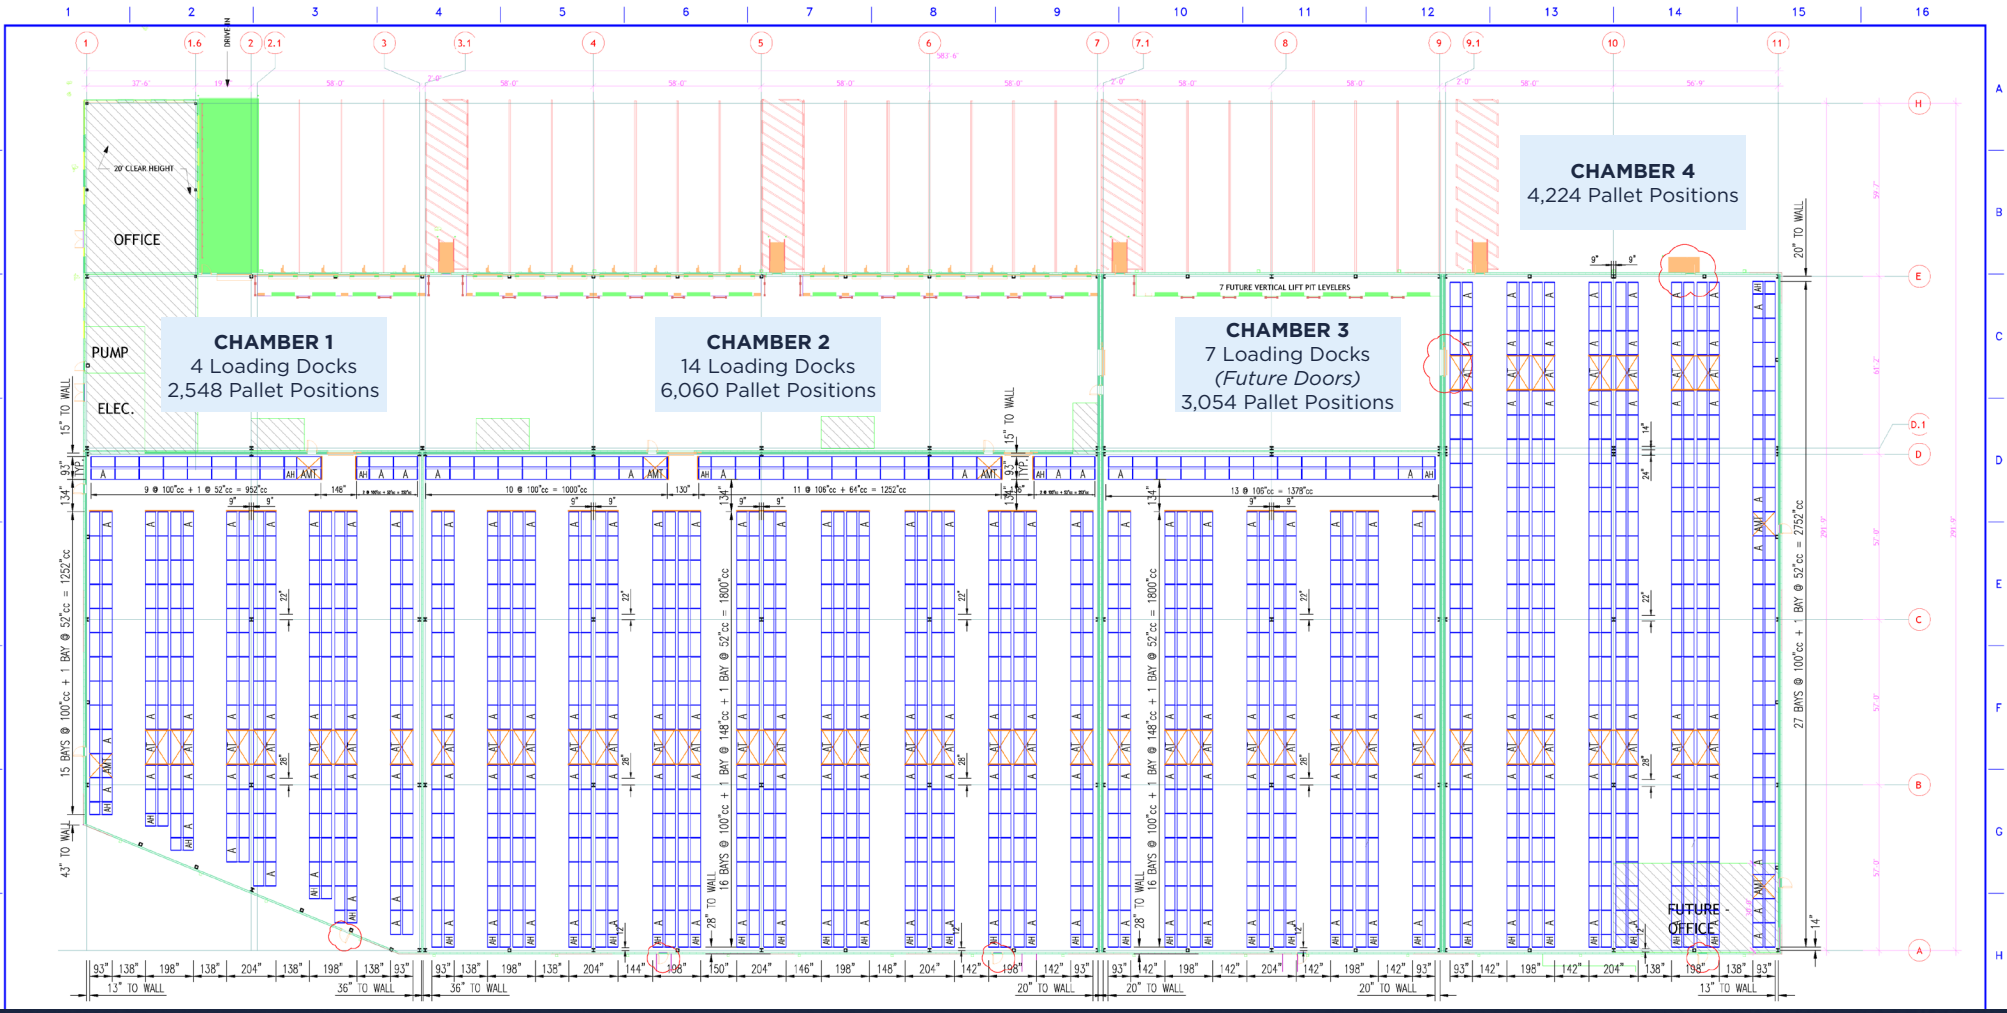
1 2 3 4 5 6 7 8 9 10 11 12 13 14 15 16

1 1.6 2 2.1 3 3.1 4 5 6 7 7.1 8 9 9.1 10 11

DRIVE IN

20' CLEAR HEIGHT

OFFICE

CHAMBER 4
4,224 Pallet Positions

7 FUTURE VERTICAL LIFT PIT LEVELERS

PUMP

ELEC.

CHAMBER 1
4 Loading Docks
2,548 Pallet Positions

CHAMBER 2
14 Loading Docks
6,060 Pallet Positions

CHAMBER 3
7 Loading Docks
(Future Doors)
3,054 Pallet Positions

15" TO WALL

15" TO WALL

20" TO WALL

9 @ 100"cc + 1 @ 52"cc = 952"cc

10 @ 100"cc = 1000"cc

11 @ 106"cc + 64"cc = 1252"cc

13 @ 106"cc = 1378"cc

15 BAYS @ 100"cc + 1 BAY @ 52"cc = 1252"cc

16 BAYS @ 100"cc + 1 BAY @ 148"cc + 1 BAY @ 52"cc = 1800"cc

27 BAYS @ 100"cc + 1 BAY @ 52"cc = 2752"cc

43" TO WALL

28" TO WALL

FUTURE OFFICE

H E D.1 D C B A

A B C D E F G H

93" 138" 198" 138" 204" 138" 198" 138" 93" 93" 138" 198" 138" 204" 144" 198" 150" 204" 146" 198" 148" 204" 142" 198" 142" 93" 93" 142" 198" 142" 204" 142" 198" 142" 93" 93" 142" 198" 142" 204" 138" 198" 138" 93"

13" TO WALL 36" TO WALL 36" TO WALL 20" TO WALL 20" TO WALL 20" TO WALL 13" TO WALL